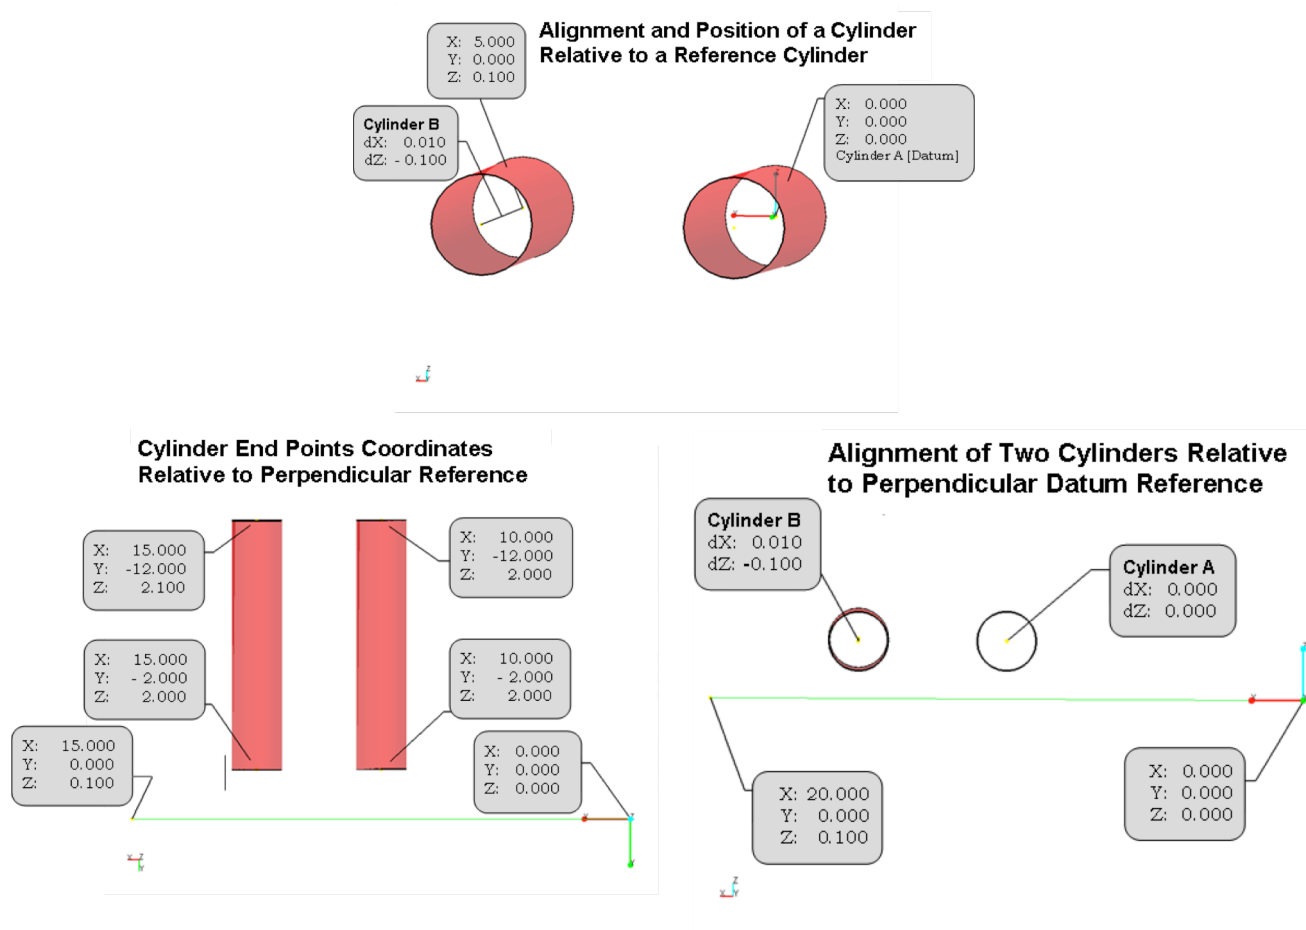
Alignment and Position of a Cylinder Relative to a Reference Cylinder

X: 5.000
Y: 0.000
Z: 0.100

Cylinder B
dX: 0.010
dZ: - 0.100

X: 0.000
Y: 0.000
Z: 0.000
Cylinder A [Datum]

Cylinder End Points Coordinates Relative to Perpendicular Reference

X: 15.000
Y: -12.000
Z: 2.100

X: 10.000
Y: -12.000
Z: 2.000

X: 15.000
Y: - 2.000
Z: 2.000

X: 10.000
Y: - 2.000
Z: 2.000

X: 15.000
Y: 0.000
Z: 0.100

X: 0.000
Y: 0.000
Z: 0.000

Alignment of Two Cylinders Relative to Perpendicular Datum Reference

Cylinder B
dX: 0.010
dZ: -0.100

Cylinder A
dX: 0.000
dZ: 0.000

X: 20.000
Y: 0.000
Z: 0.100

X: 0.000
Y: 0.000
Z: 0.000